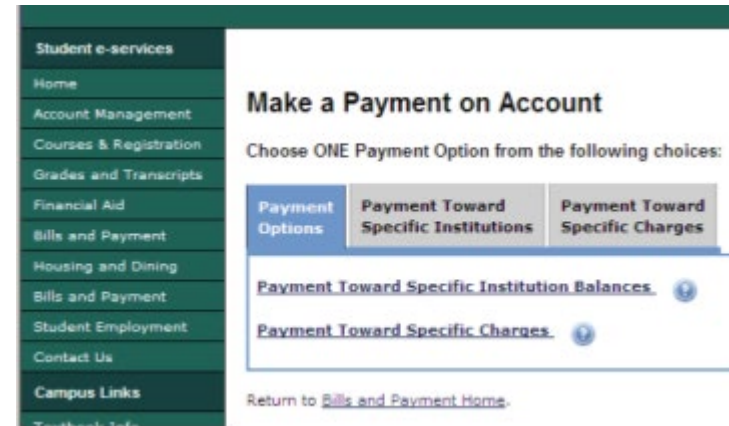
Student e-services

Home

Account Management

Courses & Registration

Grades and Transcripts

Financial Aid

Bills and Payment

Housing and Dining

Bills and Payment

Student Employment

Contact Us

Campus Links

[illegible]

Make a Payment on Account

Choose ONE Payment Option from the following choices:

Payment Options

Payment Toward Specific Institutions

Payment Toward Specific Charges

Payment Toward Specific Institution Balances

Payment Toward Specific Charges

Return to Bills and Payment Home.